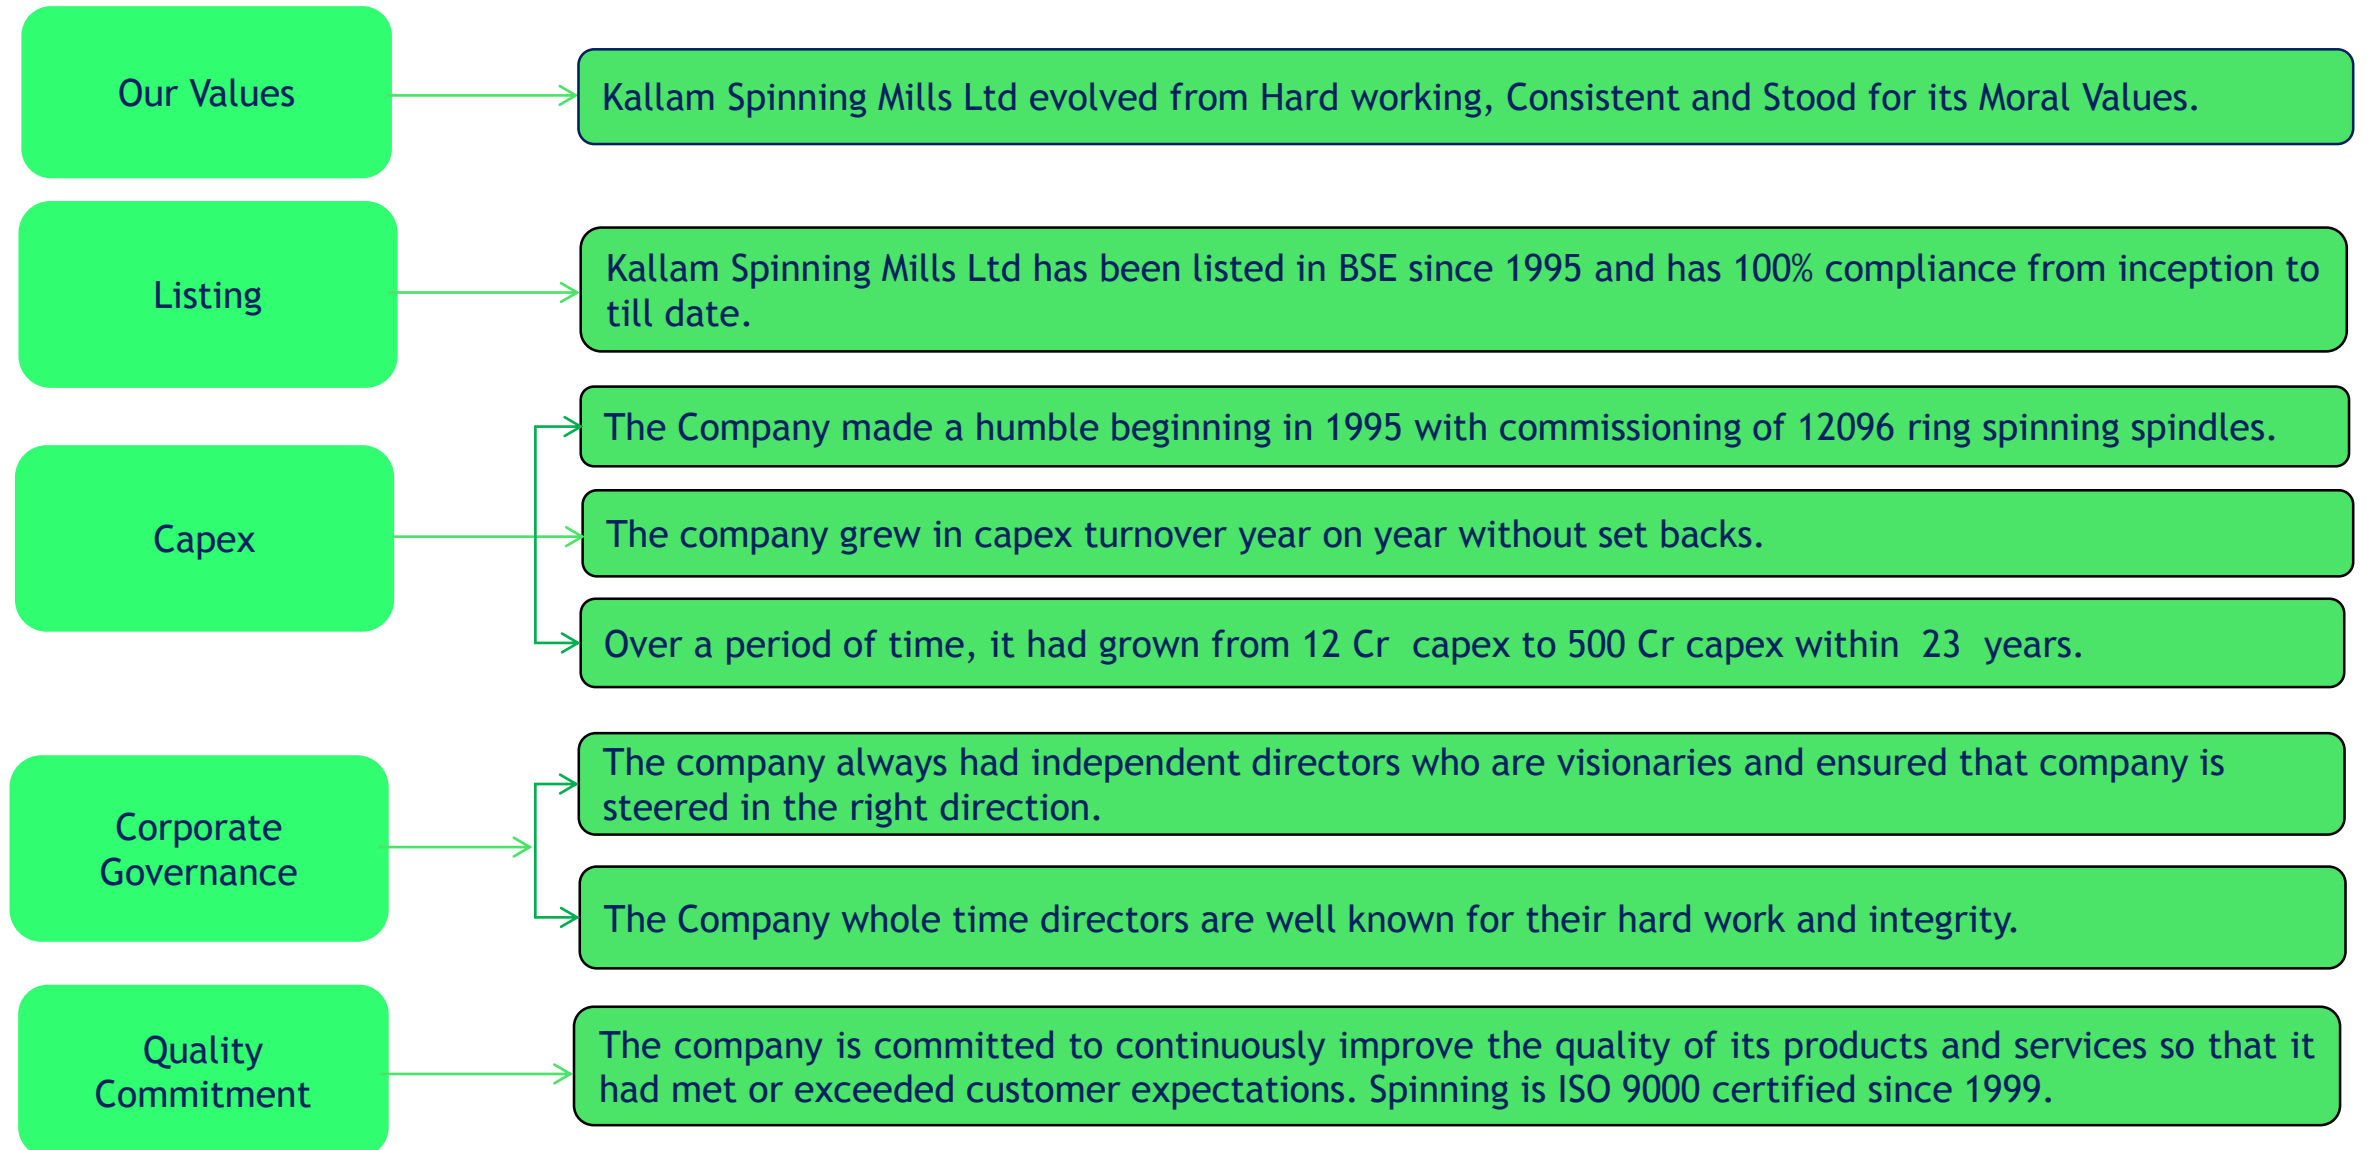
Our Values

Kallam Spinning Mills Ltd evolved from Hard working, Consistent and Stood for its Moral Values.

Listing

Kallam Spinning Mills Ltd has been listed in BSE since 1995 and has 100% compliance from inception to till date.

Capex

The Company made a humble beginning in 1995 with commissioning of 12096 ring spinning spindles.

The company grew in capex turnover year on year without set backs.

Over a period of time, it had grown from 12 Cr capex to 500 Cr capex within 23 years.

Corporate Governance

The company always had independent directors who are visionaries and ensured that company is steered in the right direction.

The Company whole time directors are well known for their hard work and integrity.

Quality Commitment

The company is committed to continuously improve the quality of its products and services so that it had met or exceeded customer expectations. Spinning is ISO 9000 certified since 1999.